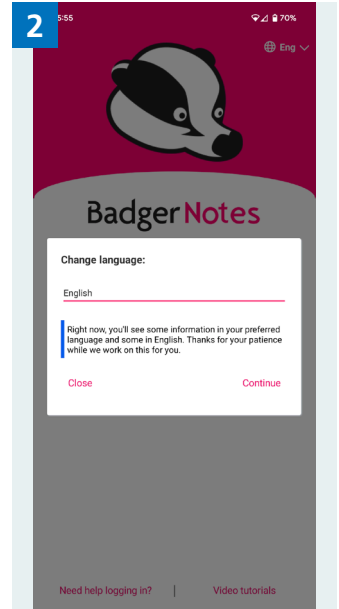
2
5:55
70%
Eng

BadgerNotes

Change language:

English

Right now, you'll see some information in your preferred language and some in English. Thanks for your patience while we work on this for you.

Close
Continue

Need help logging in? | Video tutorials